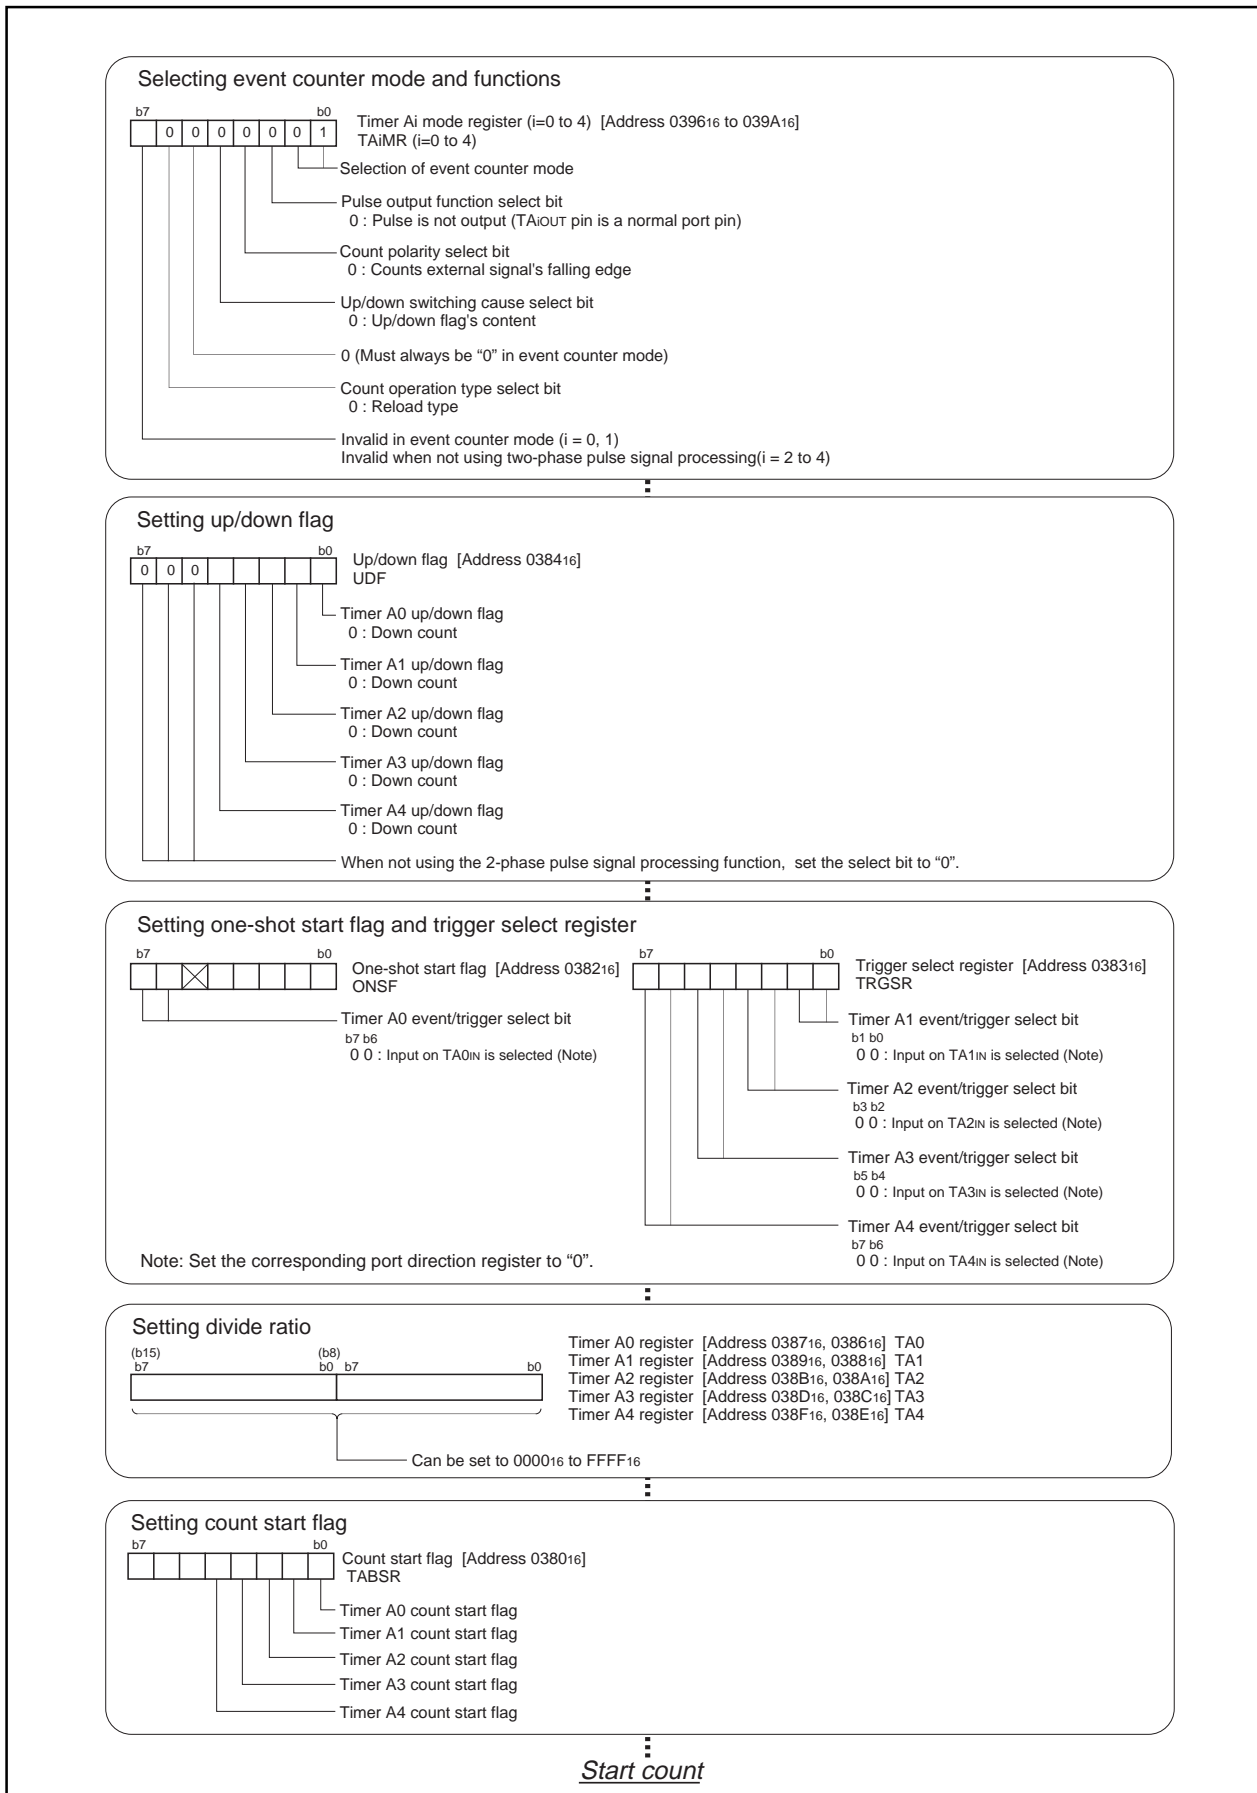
Selecting event counter mode and functions

b7 b0
0 0 0 0 0 0 1
Timer Ai mode register (i=0 to 4) [Address $0396_{16}$ to $039A_{16}$]
TAiMR (i=0 to 4)

Selection of event counter mode

Pulse output function select bit
0 : Pulse is not output (TAiOUT pin is a normal port pin)

Count polarity select bit
0 : Counts external signal's falling edge

Up/down switching cause select bit
0 : Up/down flag's content

0 (Must always be "0" in event counter mode)

Count operation type select bit
0 : Reload type

Invalid in event counter mode (i = 0, 1)
Invalid when not using two-phase pulse signal processing(i = 2 to 4)

Setting up/down flag

b7 b0
0 0 0
Up/down flag [Address $0384_{16}$]
UDF

Timer A0 up/down flag
0 : Down count

Timer A1 up/down flag
0 : Down count

Timer A2 up/down flag
0 : Down count

Timer A3 up/down flag
0 : Down count

Timer A4 up/down flag
0 : Down count

When not using the 2-phase pulse signal processing function, set the select bit to "0".

Setting one-shot start flag and trigger select register

b7 b0
One-shot start flag [Address $0382_{16}$]
ONSF

Timer A0 event/trigger select bit
b7 b6
0 0 : Input on TA0IN is selected (Note)

b7 b0
Trigger select register [Address $0383_{16}$]
TRGSR

Timer A1 event/trigger select bit
b1 b0
0 0 : Input on TA1IN is selected (Note)

Timer A2 event/trigger select bit
b3 b2
0 0 : Input on TA2IN is selected (Note)

Timer A3 event/trigger select bit
b5 b4
0 0 : Input on TA3IN is selected (Note)

Timer A4 event/trigger select bit
b7 b6
0 0 : Input on TA4IN is selected (Note)

Note: Set the corresponding port direction register to "0".

Setting divide ratio

(b15) (b8)
b7 b0 b7 b0

Timer A0 register [Address $0387_{16}$, $0386_{16}$] TA0
Timer A1 register [Address $0389_{16}$, $0388_{16}$] TA1
Timer A2 register [Address $038B_{16}$, $038A_{16}$] TA2
Timer A3 register [Address $038D_{16}$, $038C_{16}$] TA3
Timer A4 register [Address $038F_{16}$, $038E_{16}$] TA4

Can be set to $0000_{16}$ to $FFFF_{16}$

Setting count start flag

b7 b0
Count start flag [Address $0380_{16}$]
TABSR

Timer A0 count start flag
Timer A1 count start flag
Timer A2 count start flag
Timer A3 count start flag
Timer A4 count start flag

Start count